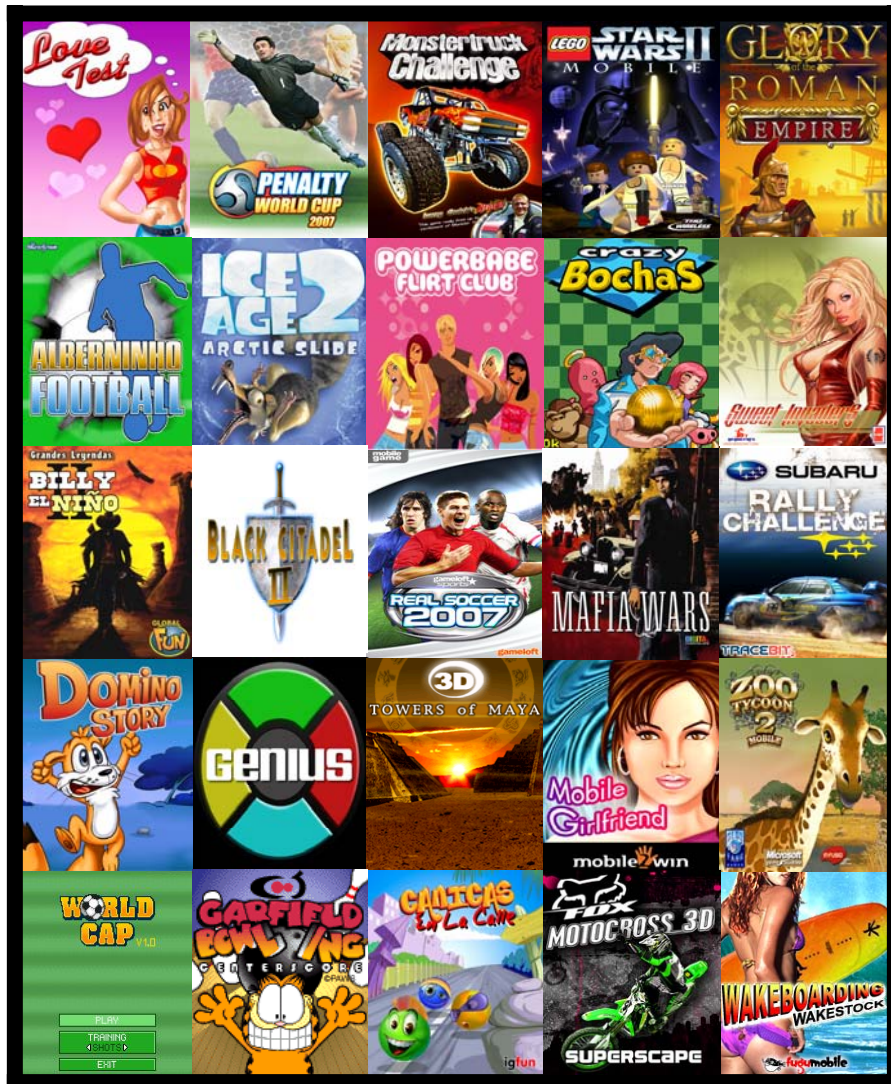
Love Test

PENALTY WORLD CUP 2007

Monstertruck Challenge

LEGO STAR WARS II MOBILE

GLORY of the ROMAN EMPIRE

ALBERNINHO FOOTBALL

ICE AGE 2 ARCTIC SLIDE

POWERBABE FLIRT CLUB

crazy BochaS

Sweet Invaders

Grandes Leyendas BILLY EL NIÑO II

GLOBAL FUN

BLACK CITADEL II

mobile game

gameloft sports REAL SOCCER 2007

gameloft

MAFIA WARS

SUBARU RALLY CHALLENGE

TRACEBIT

Domino Story

GENIUS

3D TOWERS of MAYA

Mobile Girlfriend

ZOO TYCOON 2 MOBILE

Microsoft

WORLD CAP V1.0

PLAY

TRAINING

SHOTS

EXIT

GARFIELD BOWLING CENTERSCORE

CANICAS En La Calle

igfun

mobile2win

FOX MOTOCROSS 3D

SUPERSCAPE

WAKEBOARDING WAKESTOCK

fudgmobile